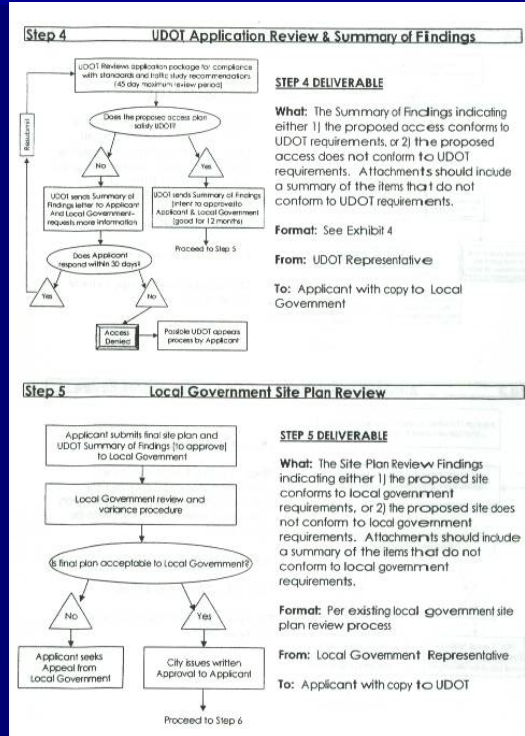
Step 4 UDOT Application Review & Summary of Findings

UDOT Reviews application package for compliance with standards and traffic study recommendations (45 day maximum review period)

Does the proposed access plan satisfy UDOT?

No

Yes

UDOT sends Summary of Findings letter to Applicant And Local Government-requests more information

UDOT sends Summary of Findings (intent to approve) to Applicant & Local Government (good for 12 months)

Proceed to Step 5

Does Applicant respond within 30 days?

Yes

No

Resubmit

Access Denied

Possible UDOT appeals process by Applicant

STEP 4 DELIVERABLE

What: The Summary of Findings indicating either 1) the proposed access conforms to UDOT requirements, or 2) the proposed access does not conform to UDOT requirements. Attachments should include a summary of the items that do not conform to UDOT requirements.

Format: See Exhibit 4

From: UDOT Representative

To: Applicant with copy to Local Government

Step 5 Local Government Site Plan Review

Applicant submits final site plan and UDOT Summary of Findings (to approve) to Local Government

Local Government review and variance procedure

Is final plan acceptable to Local Government?

No

Yes

Applicant seeks Appeal from Local Government

City issues written Approval to Applicant

Proceed to Step 6

STEP 5 DELIVERABLE

What: The Site Plan Review Findings indicating either 1) the proposed site conforms to local government requirements, or 2) the proposed site does not conform to local government requirements. Attachments should include a summary of the items that do not conform to local government requirements.

Format: Per existing local government site plan review process

From: Local Government Representative

To: Applicant with copy to UDOT